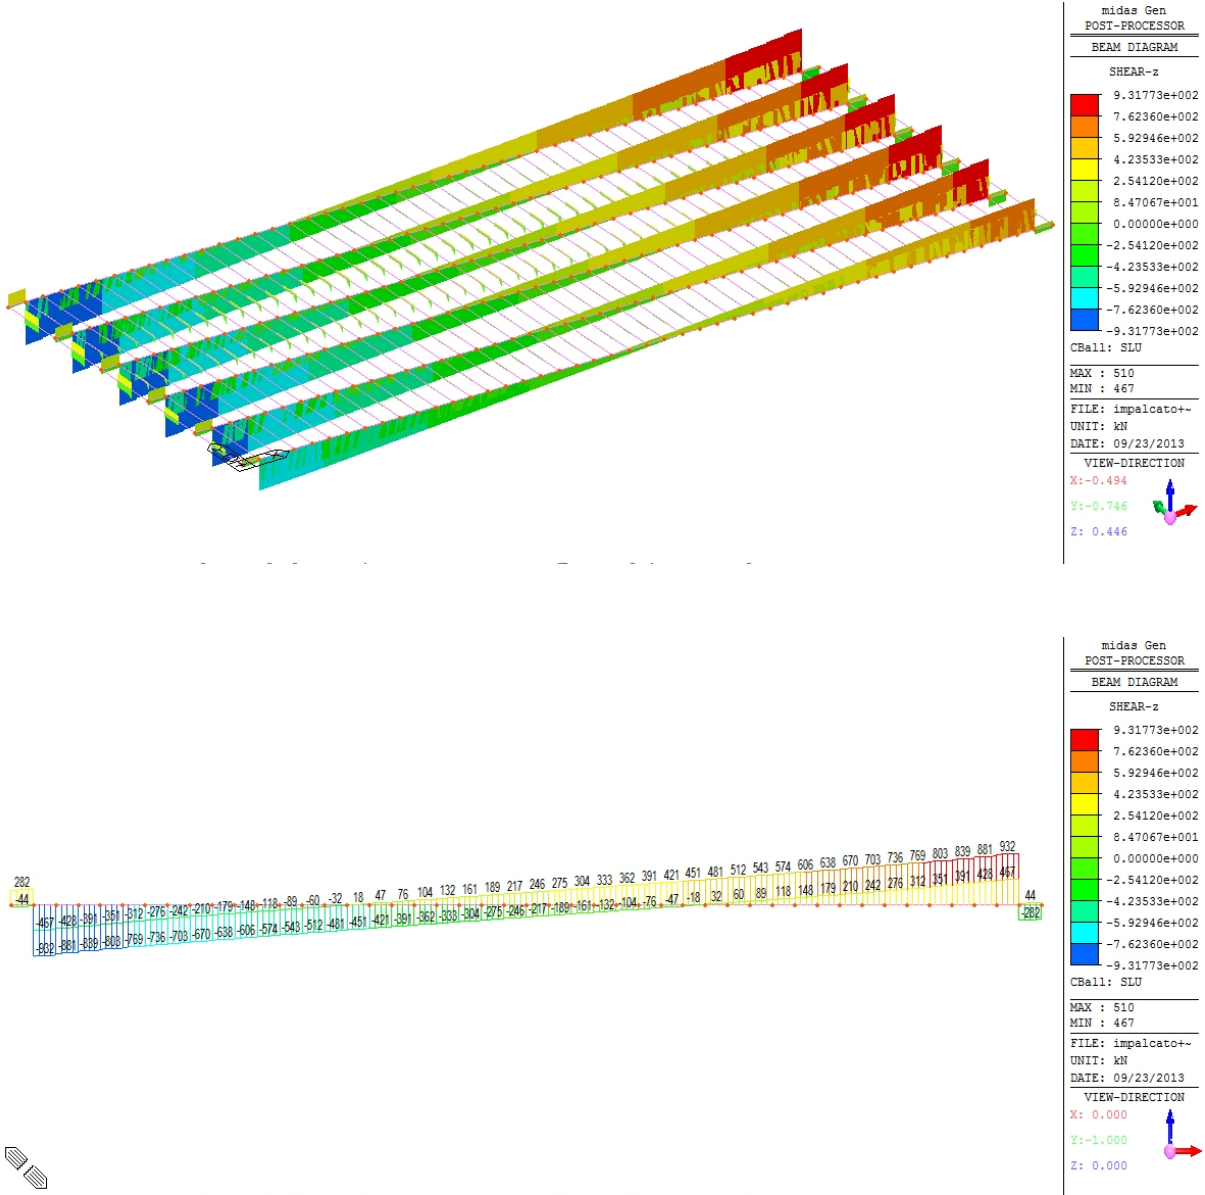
midas Gen
POST-PROCESSOR
BEAM DIAGRAM
SHEAR-z
9.31773e+002
7.62360e+002
5.92946e+002
4.23533e+002
2.54120e+002
8.47067e+001
0.00000e+000
-2.54120e+002
-4.23533e+002
-5.92946e+002
-7.62360e+002
-9.31773e+002
CBall: SLU
MAX : 510
MIN : 467
FILE: impalcato+~
UNIT: kN
DATE: 09/23/2013
VIEW-DIRECTION
X:-0.494
Y:-0.746
Z: 0.446

282
-44
-467 -428 -391 -351 -312 -276 -242 -210 -179 -148 -118 -89 -60 -32 18 47 76 104 132 161 189 217 246 275 304 333 362 391 421 451 481 512 543 574 606 638 670 703 736 769 803 839 881 932
-932 -881 -839 -803 -769 -736 -703 -670 -638 -606 -574 -543 -512 -481 -451 -421 -391 -362 -333 -304 -275 -246 -217 -189 -161 -132 -104 -76 -47 -18 32 60 89 118 148 179 210 242 276 312 351 391 428 467
44
-282

midas Gen
POST-PROCESSOR
BEAM DIAGRAM
SHEAR-z
9.31773e+002
7.62360e+002
5.92946e+002
4.23533e+002
2.54120e+002
8.47067e+001
0.00000e+000
-2.54120e+002
-4.23533e+002
-5.92946e+002
-7.62360e+002
-9.31773e+002
CBall: SLU
MAX : 510
MIN : 467
FILE: impalcato+~
UNIT: kN
DATE: 09/23/2013
VIEW-DIRECTION
X: 0.000
Y:-1.000
Z: 0.000